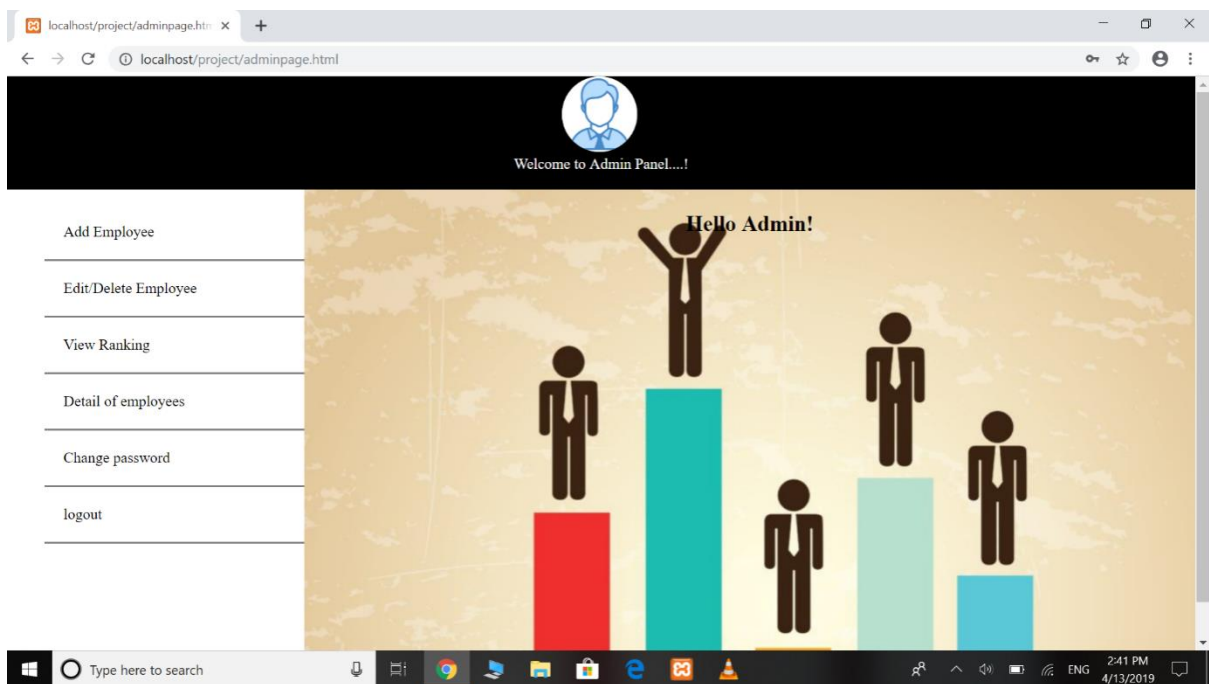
localhost/project/adminpage.htm ×

localhost/project/adminpage.html

Welcome to Admin Panel....!

Add Employee

Edit/Delete Employee

View Ranking

Detail of employees

Change password

logout

Hello Admin!

Type here to search

ENG 2:41 PM 4/13/2019